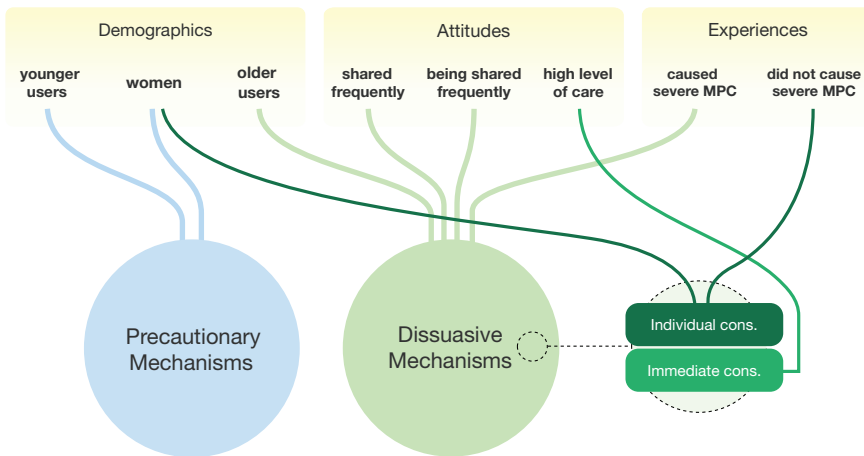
Demographics

younger users

women

older users

Attitudes

shared frequently

being shared frequently

high level of care

Experiences

caused severe MPC

did not cause severe MPC

Precautionary Mechanisms

Dissuasive Mechanisms

Individual cons.

Immediate cons.